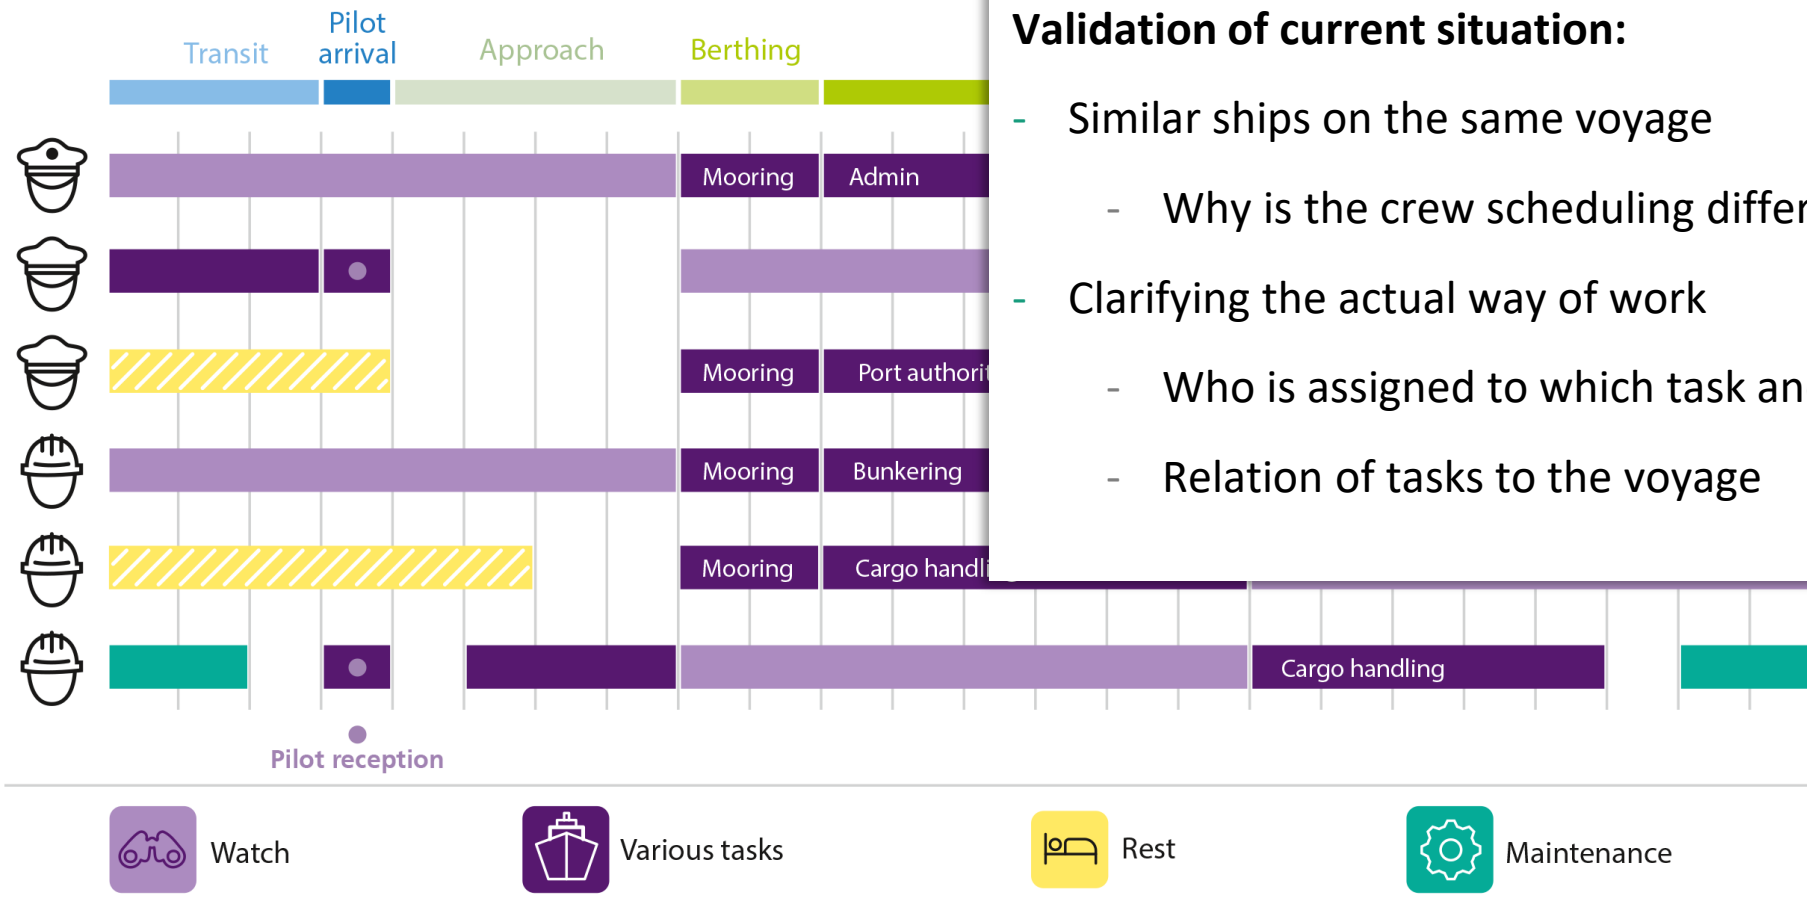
Transit

Pilot arrival

Approach

Berthing

Mooring

Admin

Mooring

Port authorit

Mooring

Bunkering

Mooring

Cargo handli

Cargo handling

Pilot reception

Validation of current situation:

- Similar ships on the same voyage

- Why is the crew scheduling differ

- Clarifying the actual way of work

- Who is assigned to which task an

- Relation of tasks to the voyage

Watch

Various tasks

Rest

Maintenance